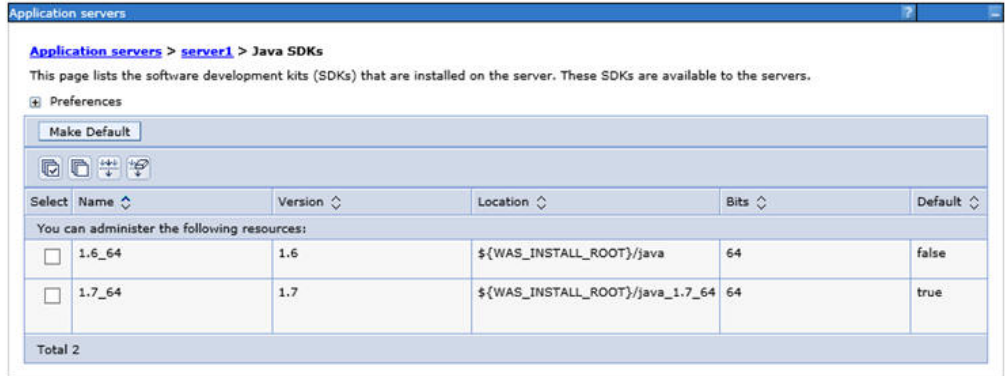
Application servers

?

Application servers > server1 > Java SDKs

This page lists the software development kits (SDKs) that are installed on the server. These SDKs are available to the servers.

Preferences

Make Default

| Select | Name | Version | Location | Bits | Default |
|---|---|---|---|---|---|
| You can administer the following resources: | | | | | |
| ☐ | 1.6_64 | 1.6 | ${WAS_INSTALL_ROOT}/java | 64 | false |
| ☐ | 1.7_64 | 1.7 | ${WAS_INSTALL_ROOT}/java_1.7_64 | 64 | true |

Total 2